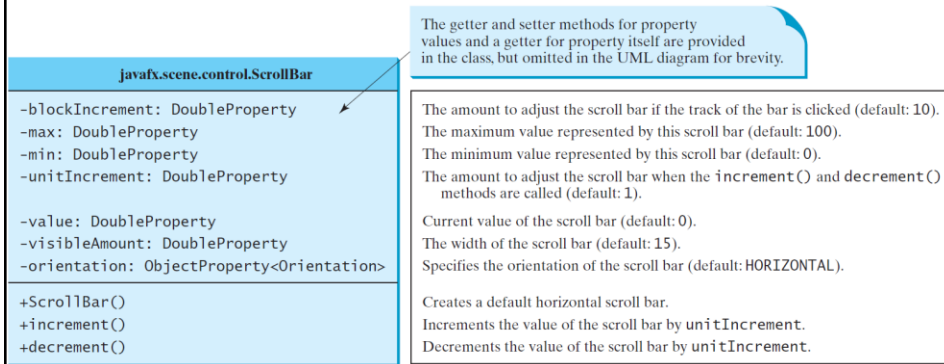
The getter and setter methods for property values and a getter for property itself are provided in the class, but omitted in the UML diagram for brevity.

javafx.scene.control.ScrollBar

-blockIncrement: DoubleProperty
-max: DoubleProperty
-min: DoubleProperty
-unitIncrement: DoubleProperty

-value: DoubleProperty
-visibleAmount: DoubleProperty
-orientation: ObjectProperty<Orientation>

+ScrollBar()
+increment()
+decrement()

The amount to adjust the scroll bar if the track of the bar is clicked (default: 10).
The maximum value represented by this scroll bar (default: 100).
The minimum value represented by this scroll bar (default: 0).
The amount to adjust the scroll bar when the increment() and decrement() methods are called (default: 1).
Current value of the scroll bar (default: 0).
The width of the scroll bar (default: 15).
Specifies the orientation of the scroll bar (default: HORIZONTAL).
Creates a default horizontal scroll bar.
Increments the value of the scroll bar by unitIncrement.
Decrements the value of the scroll bar by unitIncrement.